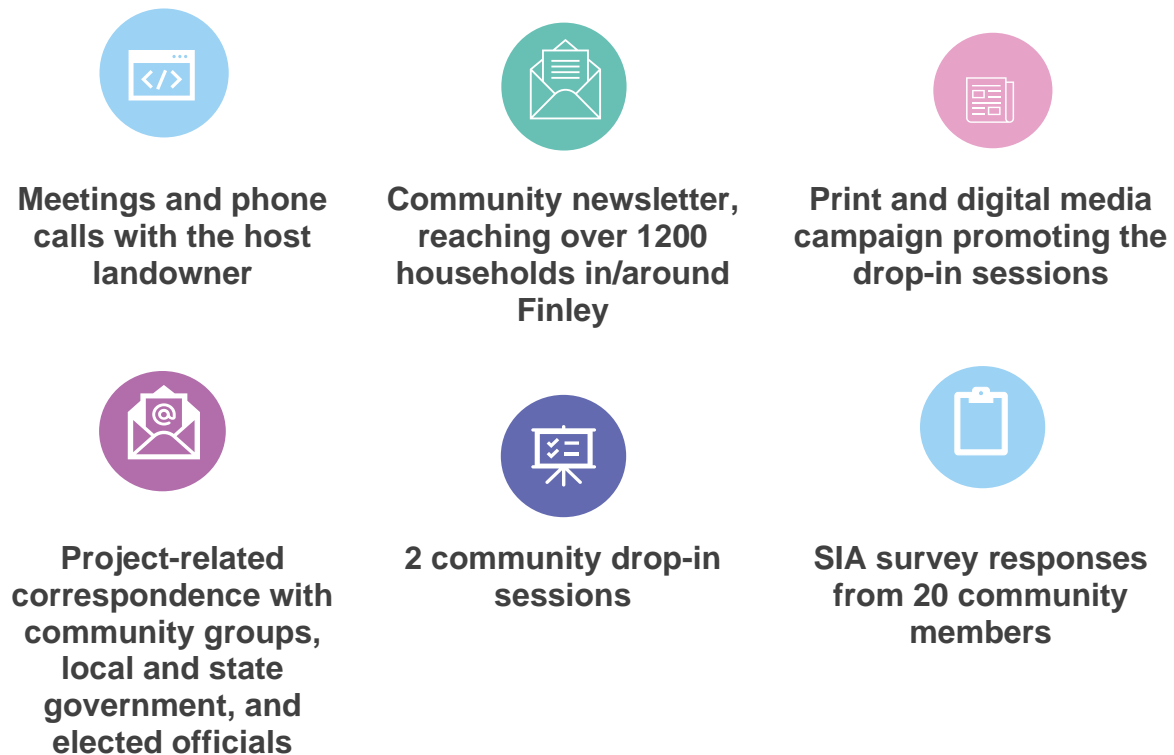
Meetings and phone calls with the host landowner

Community newsletter, reaching over 1200 households in/around Finley

Print and digital media campaign promoting the drop-in sessions

Project-related correspondence with community groups, local and state government, and elected officials

2 community drop-in sessions

SIA survey responses from 20 community members